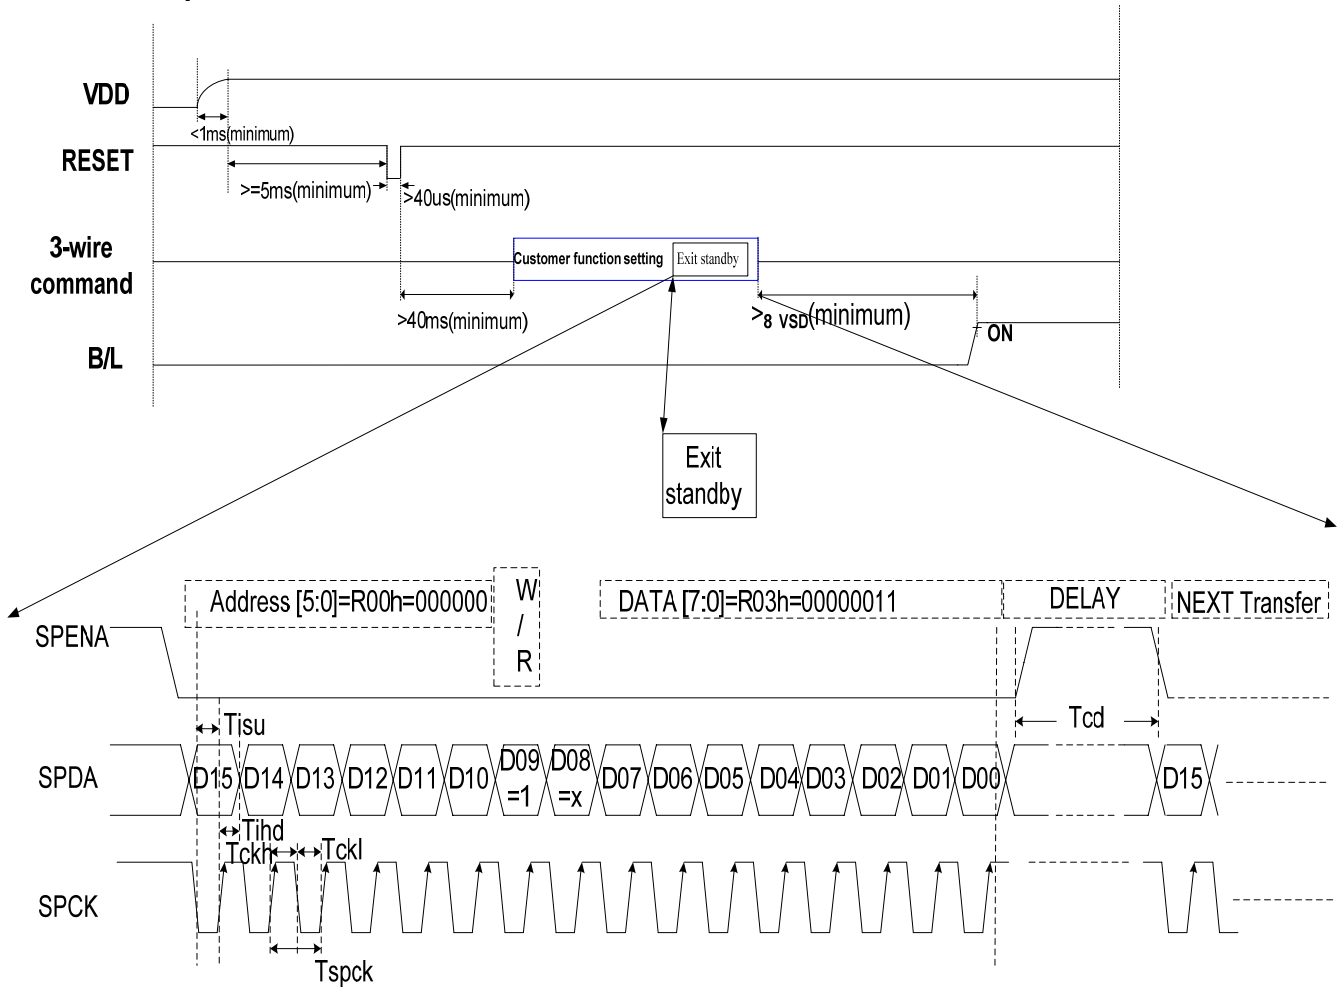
VDD

<1ms(minimum)

RESET

>=5ms(minimum)

>40us(minimum)

3-wire command

Customer function setting

Exit standby

>40ms(minimum)

>8 VSD(minimum)

ON

B/L

Exit standby

Address [5:0]=R00h=000000

W / R

DATA [7:0]=R03h=00000011

DELAY

NEXT Transfer

SPENA

Tisu

Tcd

SPDA

D15 D14 D13 D12 D11 D10 D09 =1 D08 =x D07 D06 D05 D04 D03 D02 D01 D00 D15

Tihd

Tckh Tckl

SPCK

Tspck